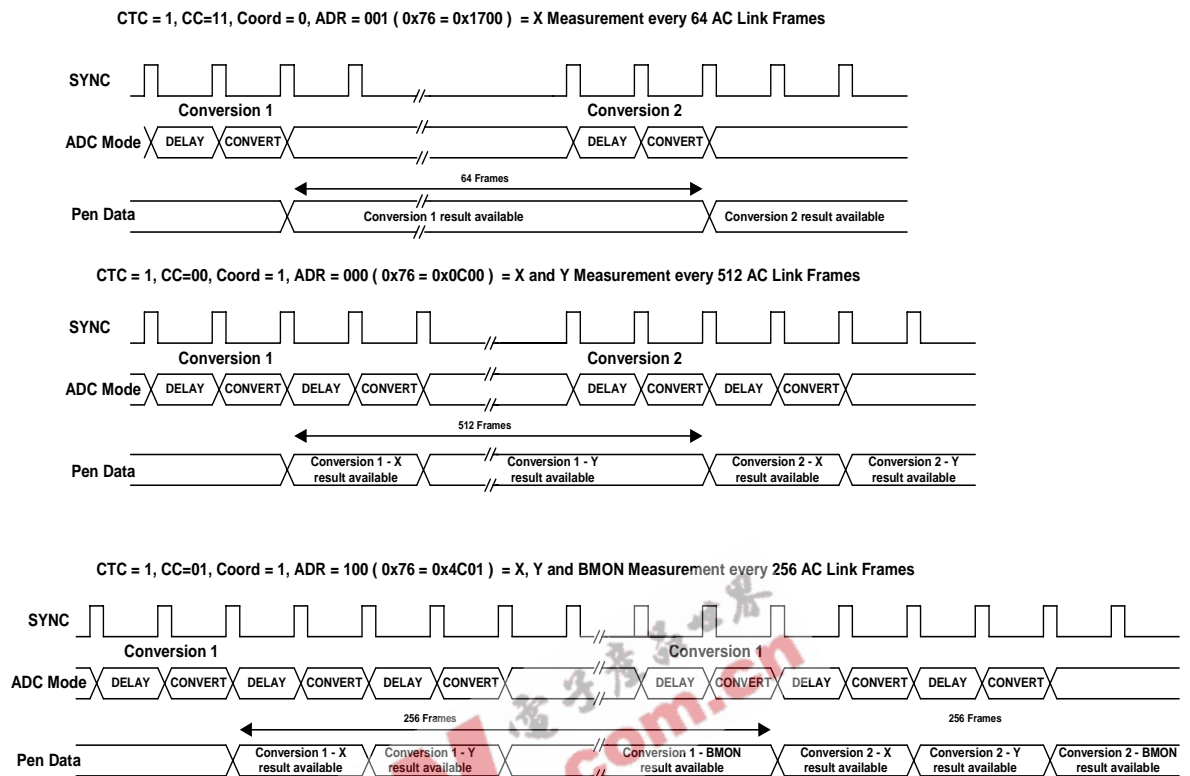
CTC = 1, CC=11, Coord = 0, ADR = 001 ( 0x76 = 0x1700 ) = X Measurement every 64 AC Link Frames

SYNC

Conversion 1

Conversion 2

ADC Mode DELAY CONVERT DELAY CONVERT

64 Frames

Pen Data Conversion 1 result available Conversion 2 result available

CTC = 1, CC=00, Coord = 1, ADR = 000 ( 0x76 = 0x0C00 ) = X and Y Measurement every 512 AC Link Frames

SYNC

Conversion 1

Conversion 2

ADC Mode DELAY CONVERT DELAY CONVERT DELAY CONVERT DELAY CONVERT

512 Frames

Pen Data Conversion 1 - X result available Conversion 1 - Y result available Conversion 2 - X result available Conversion 2 - Y result available

CTC = 1, CC=01, Coord = 1, ADR = 100 ( 0x76 = 0x4C01 ) = X, Y and BMON Measurement every 256 AC Link Frames

SYNC

Conversion 1

Conversion 1

ADC Mode DELAY CONVERT DELAY CONVERT DELAY CONVERT DELAY CONVERT DELAY CONVERT DELAY CONVERT

256 Frames

256 Frames

Pen Data Conversion 1 - X result available Conversion 1 - Y result available Conversion 1 - BMON result available Conversion 2 - X result available Conversion 2 - Y result available Conversion 2 - BMON result available

com.cn